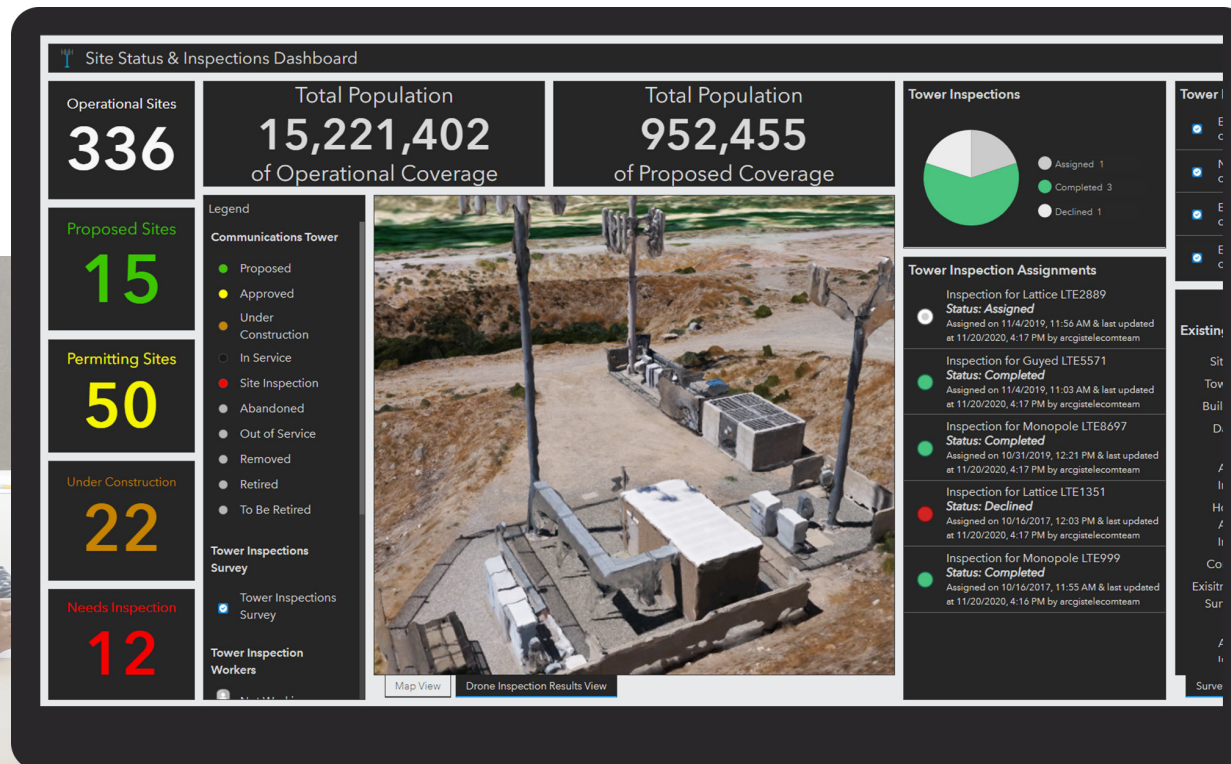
Site Status & Inspections Dashboard

Operational Sites
336

Proposed Sites
15

Permitting Sites
50

Under Construction
22

Needs Inspection
12

Total Population
15,221,402
of Operational Coverage

Total Population
952,455
of Proposed Coverage

Legend

Communications Tower
Proposed
Approved
Under Construction
In Service
Site Inspection
Abandoned
Out of Service
Removed
Retired
To Be Retired

Tower Inspections Survey
Tower Inspections Survey

Tower Inspection Workers
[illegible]

Map View
Drone Inspection Results View

Tower Inspections
Assigned 1
Completed 3
Declined 1

Tower Inspection Assignments

Inspection for Lattice LTE2889
Status: Assigned
Assigned on 11/4/2019, 11:56 AM & last updated at 11/20/2020, 4:17 PM by arcgistelecomteam

Inspection for Guyed LTE5571
Status: Completed
Assigned on 11/4/2019, 11:03 AM & last updated at 11/20/2020, 4:17 PM by arcgistelecomteam

Inspection for Monopole LTE8697
Status: Completed
Assigned on 10/31/2019, 12:21 PM & last updated at 11/20/2020, 4:17 PM by arcgistelecomteam

Inspection for Lattice LTE1351
Status: Declined
Assigned on 10/16/2017, 12:03 PM & last updated at 11/20/2020, 4:17 PM by arcgistelecomteam

Inspection for Monopole LTE999
Status: Completed
Assigned on 10/16/2017, 11:55 AM & last updated at 11/20/2020, 4:16 PM by arcgistelecomteam

Tower I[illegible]
E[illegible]
N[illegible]
E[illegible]
E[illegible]

Existin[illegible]
Sit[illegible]
Tow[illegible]
Buil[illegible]
D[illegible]
Co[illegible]
Existi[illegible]
Sur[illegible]
Surve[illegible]